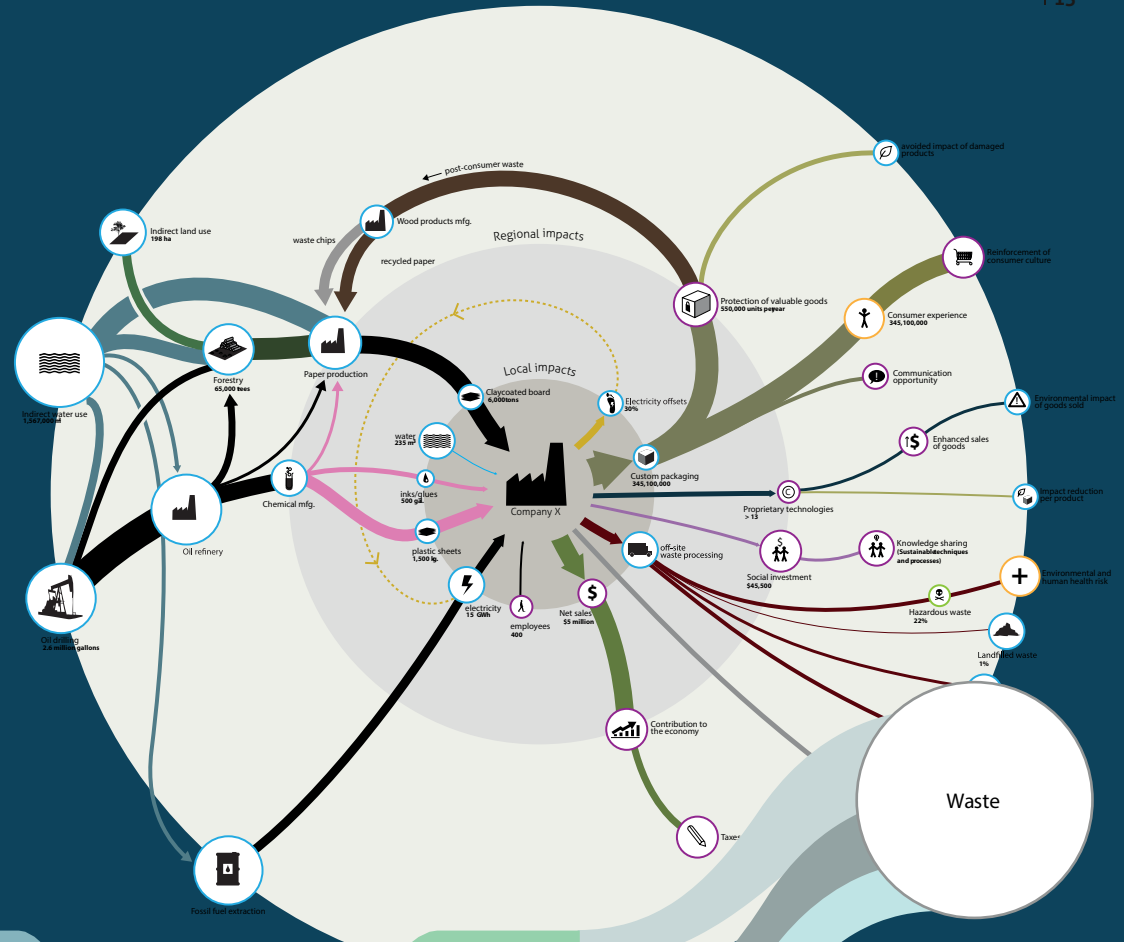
post-consumer waste

Wood products mfg.

Indirect land use
198 ha

waste chips

recycled paper

Regional impacts

Indirect water use
1,567,000 m³

Forestry
65,000 tons

Paper production

Local impacts

Claycoated board
6,000tons

Electricity offsets
30%

water
235 m³

Chemical mfg.

inks/glues
500 gal.

Oil refinery

Company X

plastic sheets
1,500 kg.

Oil drilling
2.6 million gallons

electricity
15 GWh

employees
400

Net sales
$5 million

avoided impact of damaged products

Protection of valuable goods
550,000 units per year

Reinforcement of consumer culture

Consumer experience
345,100,000

Communication opportunity

Environmental impact of goods sold

Enhanced sales of goods

Custom packaging
345,100,000

Proprietary technologies
> 13

Impact reduction per product

off-site waste processing

Social investment
$45,500

Knowledge sharing
(Sustainable techniques and processes)

Environmental and human health risk

Hazardous waste
22%

Landfilled waste
1%

Contribution to the economy

Taxes

Waste

Fossil fuel extraction